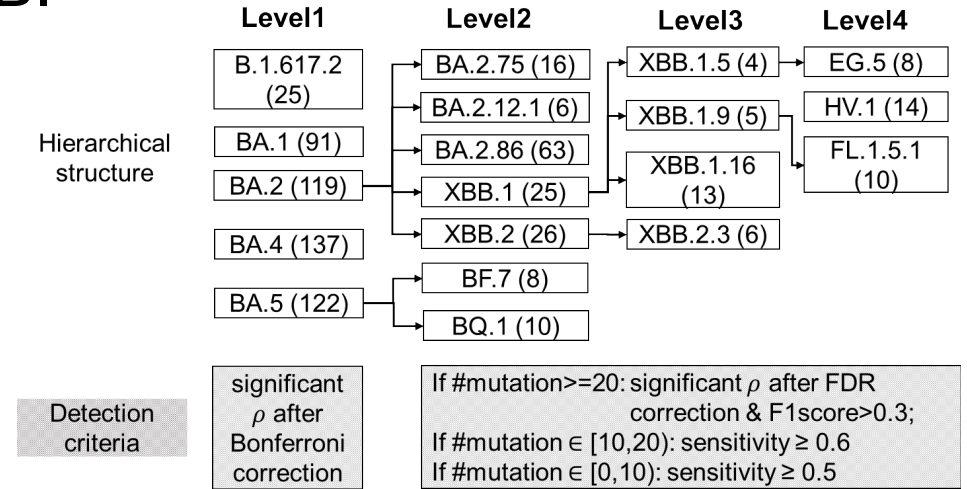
B

Level1

Level2

Level3

Level4

Hierarchical structure

B.1.617.2 (25)

BA.1 (91)

BA.2 (119)

BA.4 (137)

BA.5 (122)

BA.2.75 (16)

BA.2.12.1 (6)

BA.2.86 (63)

XBB.1 (25)

XBB.2 (26)

BF.7 (8)

BQ.1 (10)

XBB.1.5 (4)

XBB.1.9 (5)

XBB.1.16 (13)

XBB.2.3 (6)

EG.5 (8)

HV.1 (14)

FL.1.5.1 (10)

Detection criteria

significant $\rho$ after Bonferroni correction

If #mutation>=20: significant $\rho$ after FDR correction & F1score>0.3;
If #mutation $\in$ [10,20): sensitivity $\geq$ 0.6
If #mutation $\in$ [0,10): sensitivity $\geq$ 0.5